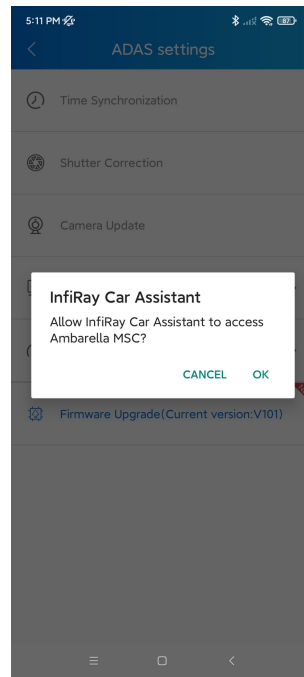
5:11 PM

87

ADAS settings

Time Synchronization

Shutter Correction

Camera Update

InfiRay Car Assistant

Allow InfiRay Car Assistant to access Ambarella MSC?

CANCEL OK

Firmware Upgrade(Current version:V101)